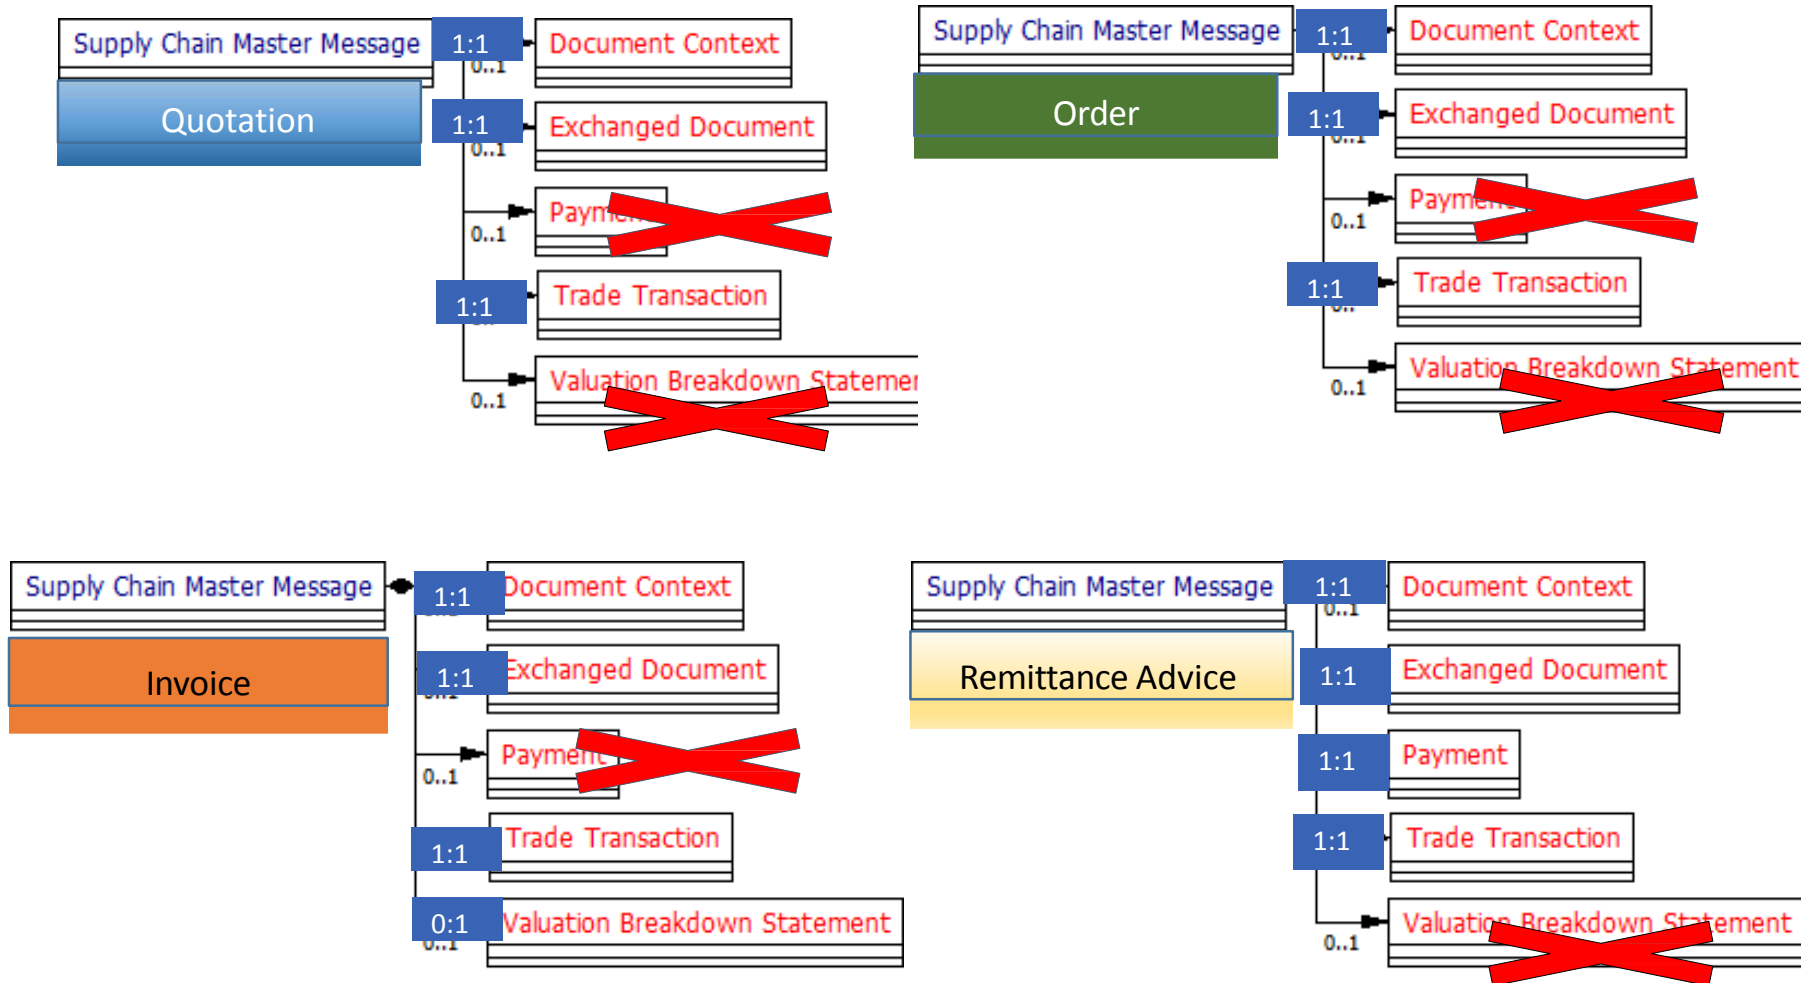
Supply Chain Master Message
Quotation
1:1
0..1
Document Context
1:1
0..1
Exchanged Document
0..1
Paym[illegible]
1:1
Trade Transaction
0..1
Valuation Breakdown Statemen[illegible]

Supply Chain Master Message
Order
1:1
Document Context
1:1
Exchanged Document
0..1
Payme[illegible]
1:1
Trade Transaction
0..1
Valuation Breakdown Statement

Supply Chain Master Message
Invoice
1:1
Document Context
1:1
Exchanged Document
0..1
Payment
1:1
Trade Transaction
0:1
0..1
Valuation Breakdown Statement

Supply Chain Master Message
Remittance Advice
1:1
0..1
Document Context
1:1
Exchanged Document
1:1
Payment
1:1
Trade Transaction
0..1
Valuation Breakdown Statement